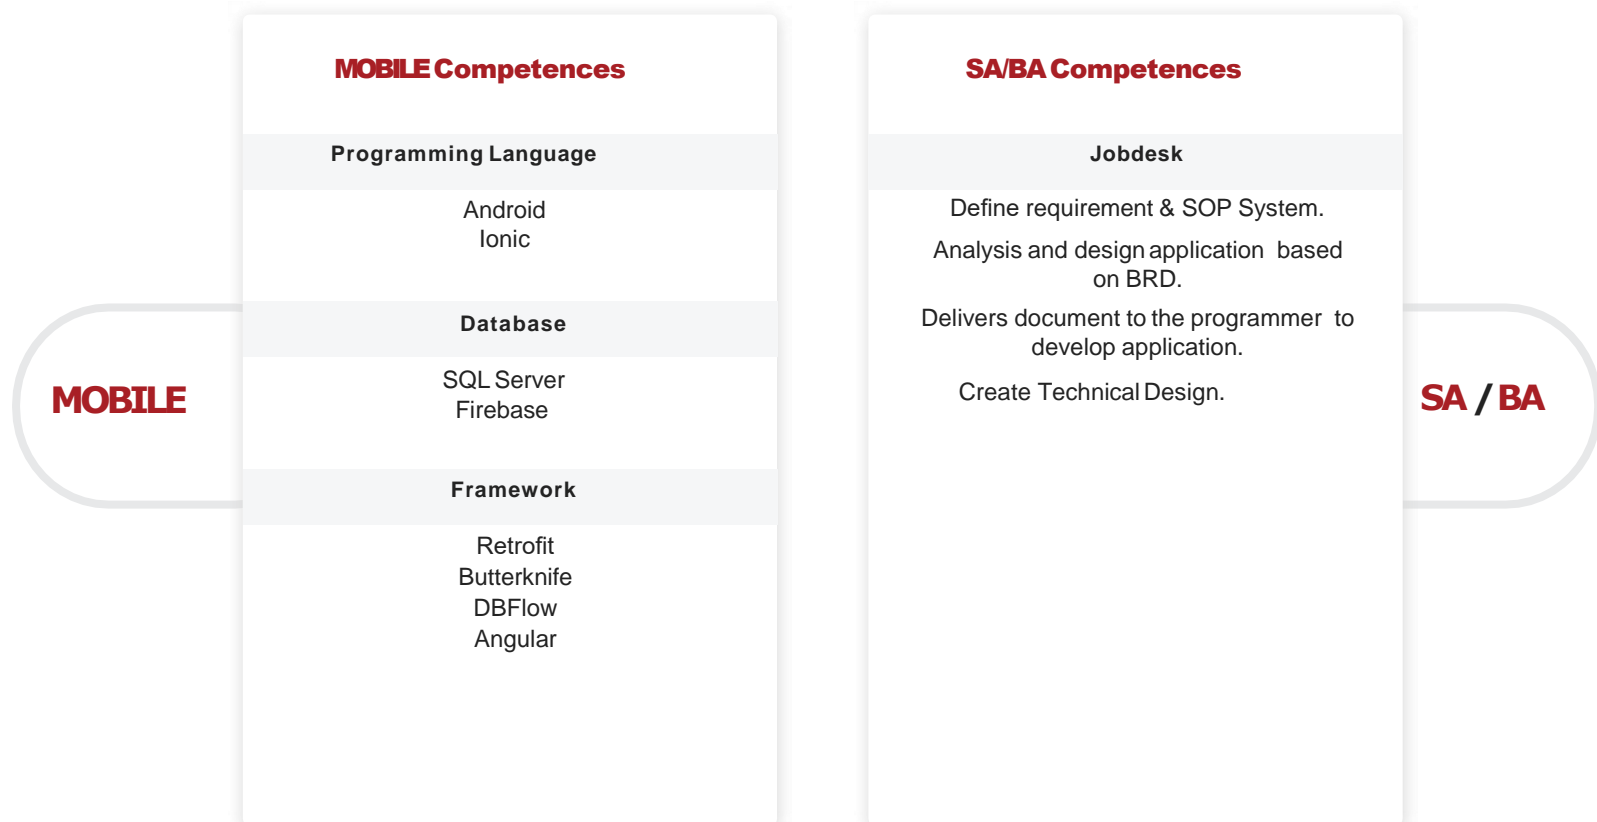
MOBILE

MOBILE Competences

Programming Language

Android
Ionic

Database

SQL Server
Firebase

Framework

Retrofit
Butterknife
DBFlow
Angular

SA/BA Competences

Jobdesk

Define requirement & SOP System.

Analysis and design application based on BRD.

Delivers document to the programmer to develop application.

Create Technical Design.

SA / BA